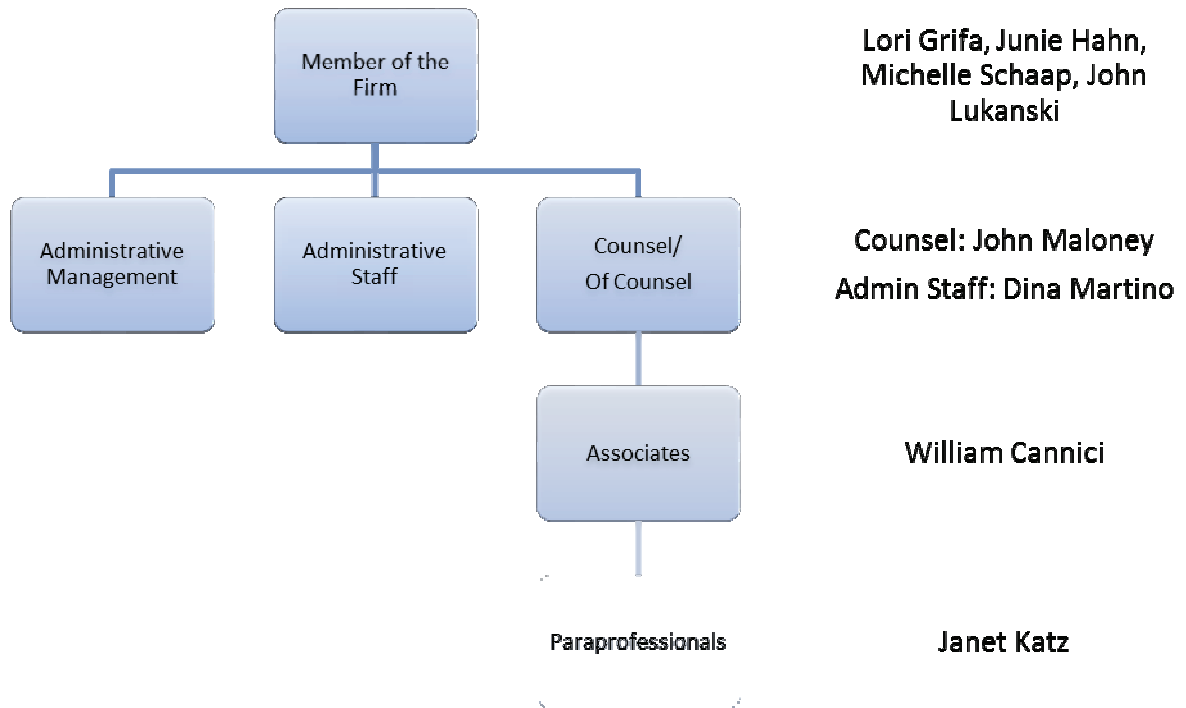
Member of the Firm

Lori Grifa, Junie Hahn, Michelle Schaap, John Lukanski

Administrative Management

Administrative Staff

Counsel/ Of Counsel

Counsel: John Maloney

Admin Staff: Dina Martino

Associates

William Cannici

Paraprofessionals

Janet Katz